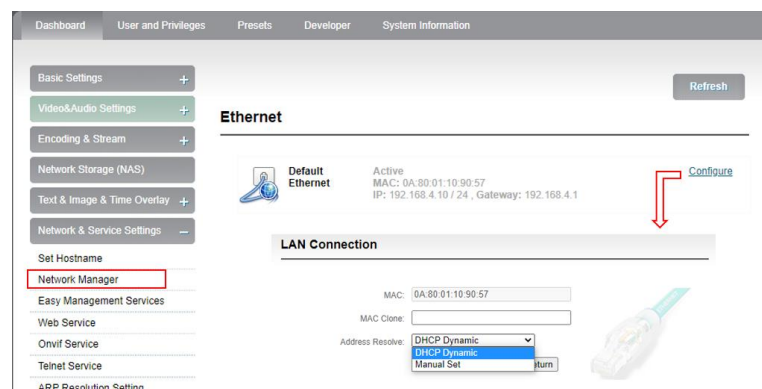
Dashboard User and Privileges Presets Developer System Information

Basic Settings +
Video&Audio Settings +
Encoding & Stream +
Network Storage (NAS)
Text & Image & Time Overlay +
Network & Service Settings –
Set Hostname
Network Manager
Easy Management Services
Web Service
Onvif Service
Telnet Service
ARP Resolution Setting

Refresh

Ethernet

Default Ethernet
Active
MAC: 0A:80:01:10:90:57
IP: 192.168.4.10 / 24 , Gateway: 192.168.4.1
Configure

LAN Connection

MAC: 0A:80:01:10:90:57
MAC Clone:
Address Resolve: DHCP Dynamic
DHCP Dynamic
Manual Set
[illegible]turn